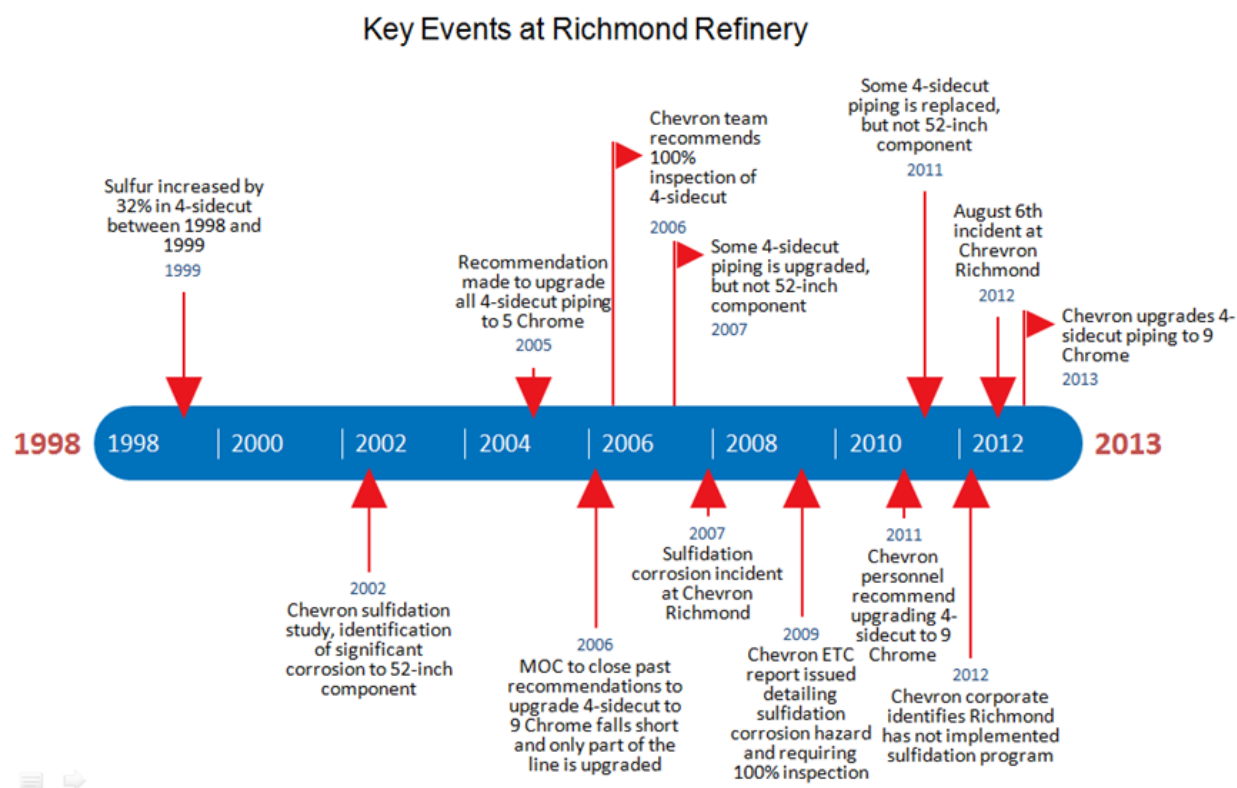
Key Events at Richmond Refinery

Sulfur increased by 32% in 4-sidecut between 1998 and 1999
1999

Recommendation made to upgrade all 4-sidecut piping to 5 Chrome
2005

Chevron team recommends 100% inspection of 4-sidecut
2006

Some 4-sidecut piping is upgraded, but not 52-inch component
2007

Some 4-sidecut piping is replaced, but not 52-inch component
2011

August 6th incident at Chrevron Richmond
2012

Chevron upgrades 4-sidecut piping to 9 Chrome
2013

1998

1998 | 2000 | 2002 | 2004 | 2006 | 2008 | 2010 | 2012

2013

2002
Chevron sulfidation study, identification of significant corrosion to 52-inch component

2006
MOC to close past recommendations to upgrade 4-sidecut to 9 Chrome falls short and only part of the line is upgraded

2007
Sulfidation corrosion incident at Chevron Richmond

2009
Chevron ETC report issued detailing sulfidation corrosion hazard and requiring 100% inspection

2011
Chevron personnel recommend upgrading 4-sidecut to 9 Chrome

2012
Chevron corporate identifies Richmond has not implemented sulfidation program